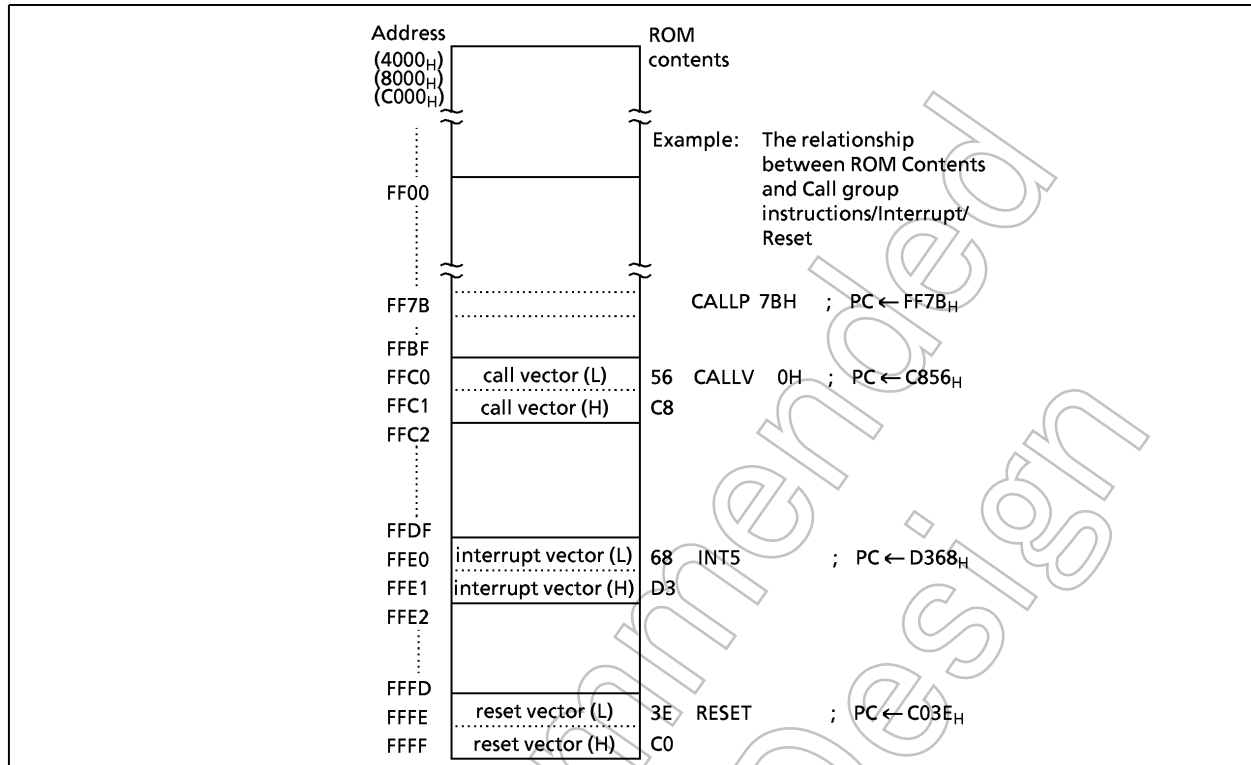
Address
($4000_H$)
($8000_H$)
($C000_H$)

ROM
contents

Example: The relationship between ROM Contents and Call group instructions/Interrupt/ Reset

FF00

FF7B CALLP 7BH ; PC ← $FF7B_H$

FFBF

FFC0 call vector (L) 56 CALLV 0H ; PC ← $C856_H$

FFC1 call vector (H) C8

FFC2

FFDF

FFE0 interrupt vector (L) 68 INT5 ; PC ← $D368_H$

FFE1 interrupt vector (H) D3

FFE2

FFFD

FFFE reset vector (L) 3E RESET ; PC ← $C03E_H$

FFFF reset vector (H) C0

Not Recommended for New Design